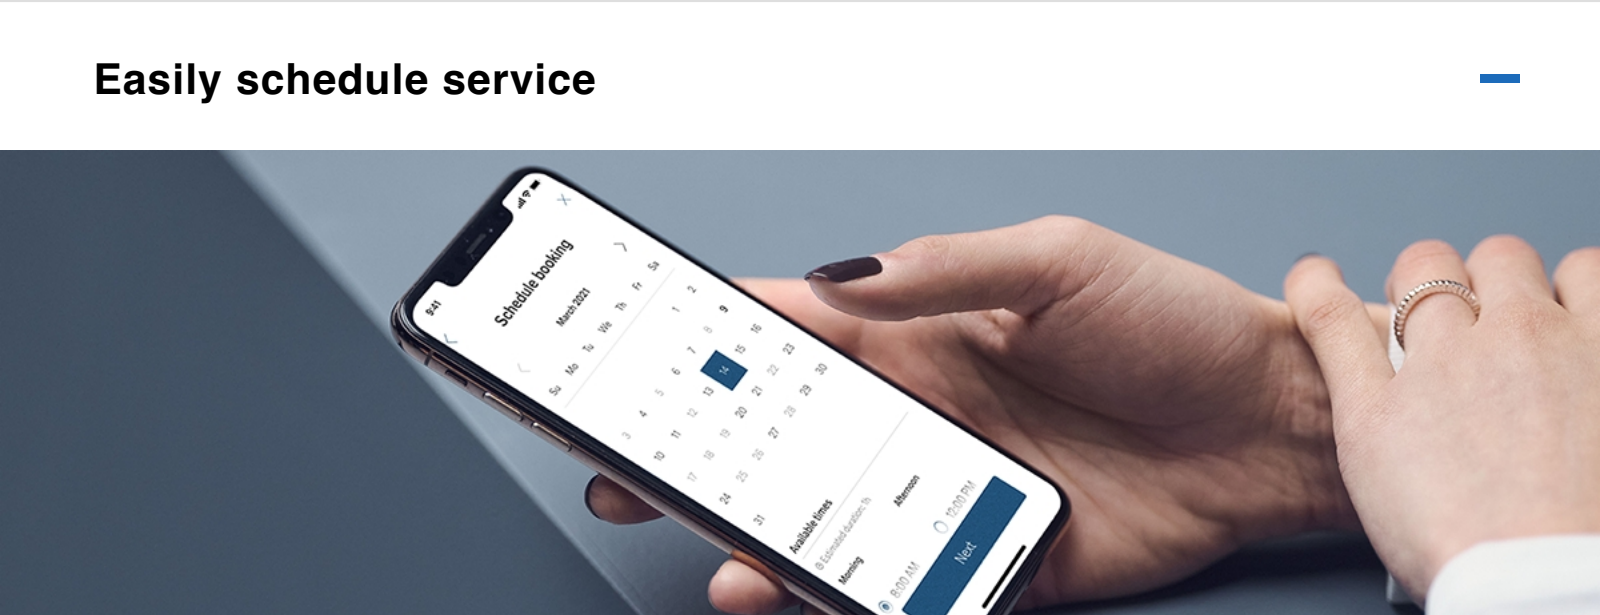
Easily schedule service

9:41

Schedule booking

March 2021

Su Mo Tu We Th Fr Sa

1 2
3 4 5 6 7 8 9
10 11 12 13 14 15 16
17 18 19 20 21 22 23
24 25 26 27 28 29 30
31

Available times

Estimated duration: 1h

Morning

8:00 AM

Afternoon

12:00 PM

Next